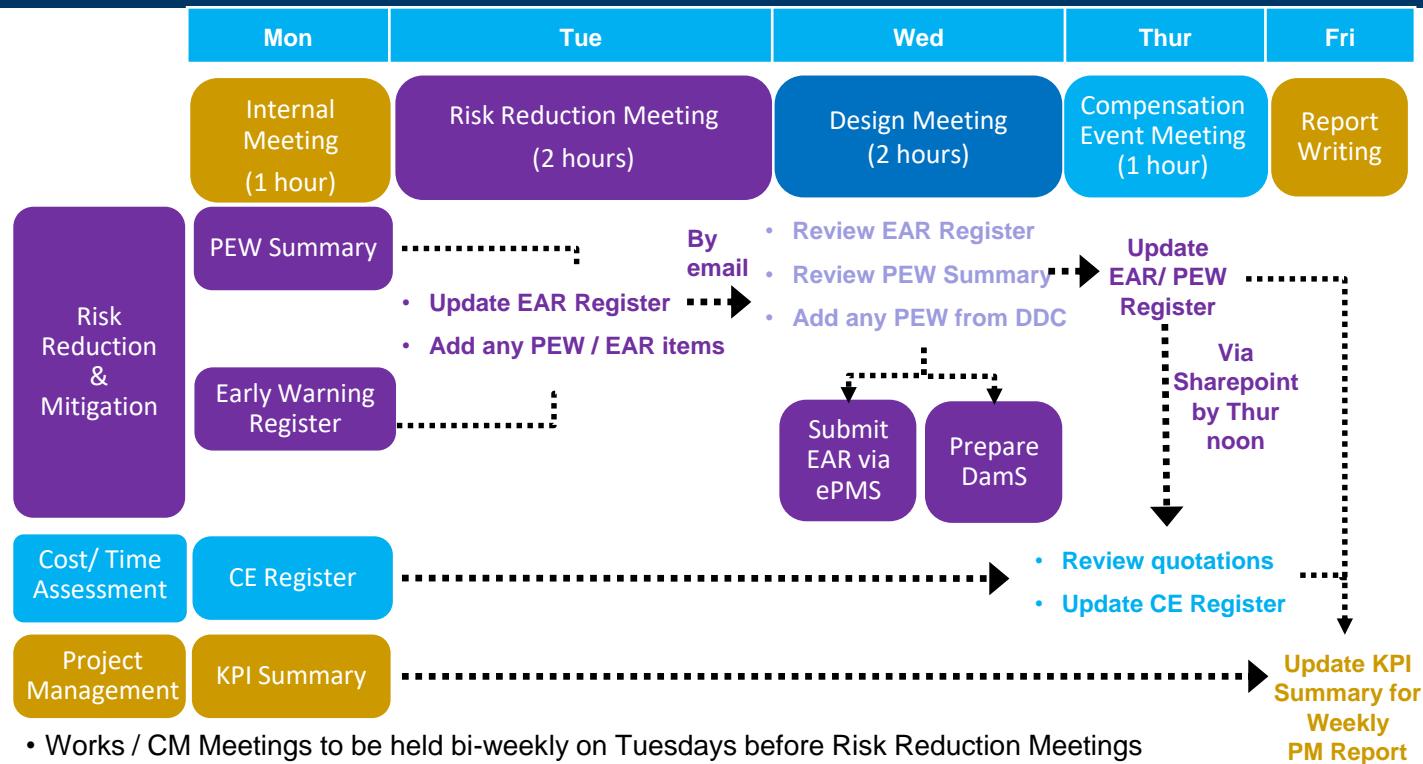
| Mon | Tue | Wed | Thur | Fri |
|---|---|---|---|---|

Internal Meeting (1 hour)

Risk Reduction Meeting (2 hours)

Design Meeting (2 hours)

Compensation Event Meeting (1 hour)

Report Writing

Risk Reduction & Mitigation

PEW Summary

Early Warning Register

• Update EAR Register
• Add any PEW / EAR items

By email

• Review EAR Register
• Review PEW Summary
• Add any PEW from DDC

Submit EAR via ePMS

Prepare DamS

Update EAR/ PEW Register

Via Sharepoint by Thur noon

Cost/ Time Assessment

CE Register

• Review quotations
• Update CE Register

Project Management

KPI Summary

Update KPI Summary for Weekly PM Report

• Works / CM Meetings to be held bi-weekly on Tuesdays before Risk Reduction Meetings